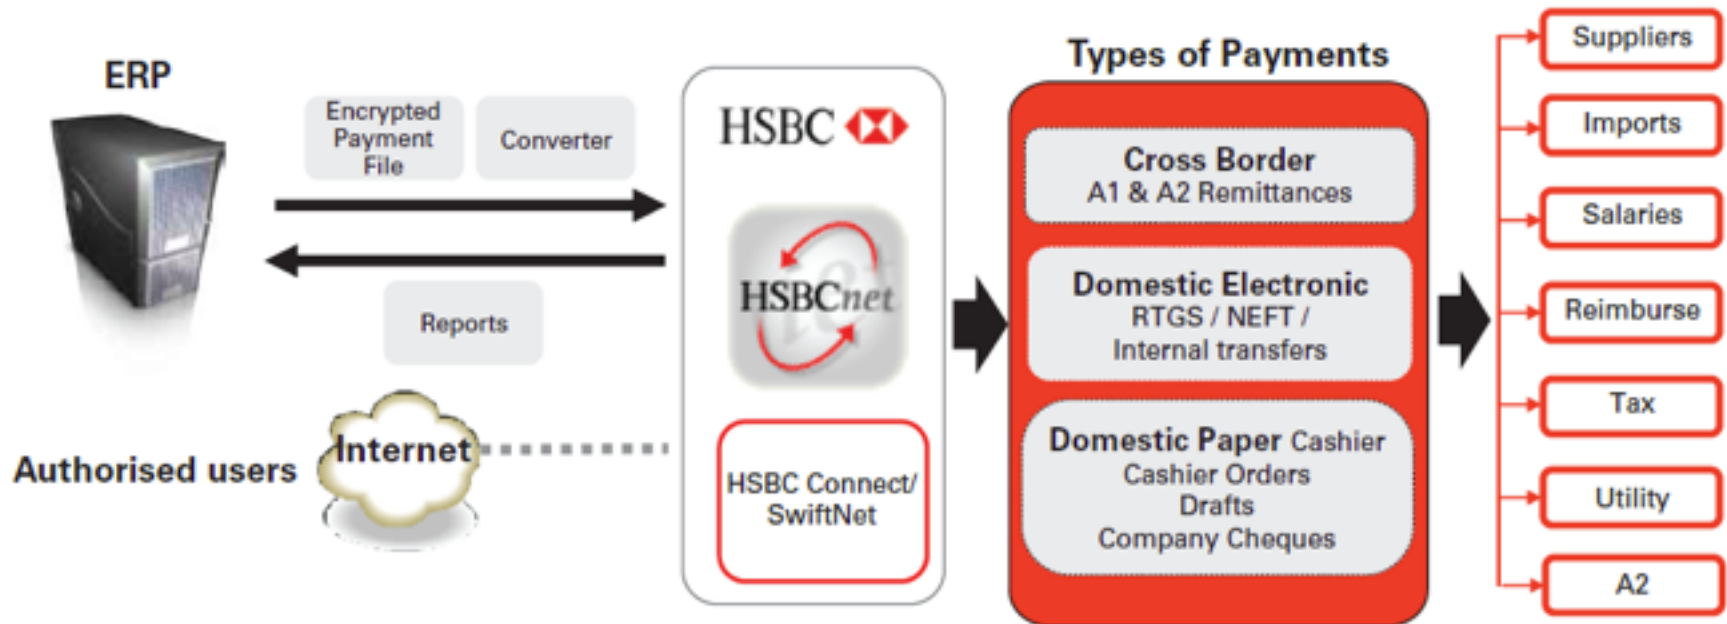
ERP

Encrypted Payment File

Converter

Reports

Authorised users

Internet

HSBC

HSBCnet

HSBC Connect/ SwiftNet

Types of Payments

Cross Border
A1 & A2 Remittances

Domestic Electronic
RTGS / NEFT / Internal transfers

Domestic Paper Cashier
Cashier Orders
Drafts
Company Cheques

Suppliers

Imports

Salaries

Reimburse

Tax

Utility

A2